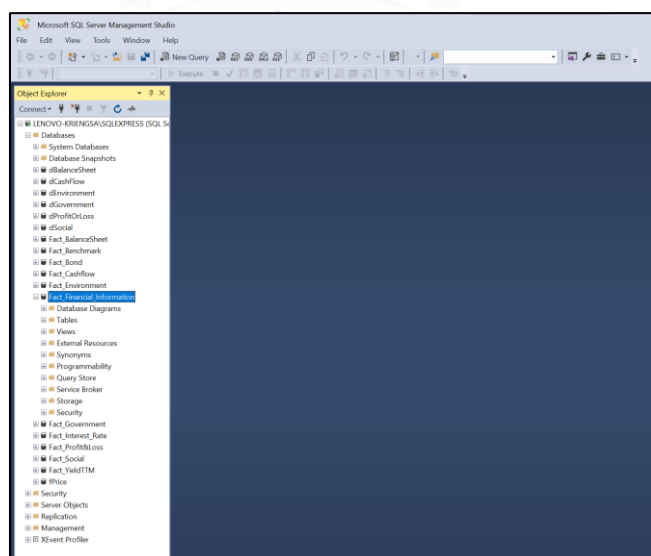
Microsoft SQL Server Management Studio

File Edit View Tools Window Help

New Query

Execute

Object Explorer

Connect

LENOVO-KRIENGSA\SQLEXPRESS (SQL Se

Databases

System Databases

Database Snapshots

dBalanceSheet

dCashFlow

dEnvironment

dGovernment

dProfitOrLoss

dSocial

Fact_BalanceSheet

Fact_Benchmark

Fact_Bond

Fact_Cashflow

Fact_Environment

Fact_Financial_Information

Database Diagrams

Tables

Views

External Resources

Synonyms

Programmability

Query Store

Service Broker

Storage

Security

Fact_Government

Fact_Interest_Rate

Fact_Profit&Loss

Fact_Social

Fact_YieldTTM

fPrice

Security

Server Objects

Replication

Management

XEvent Profiler